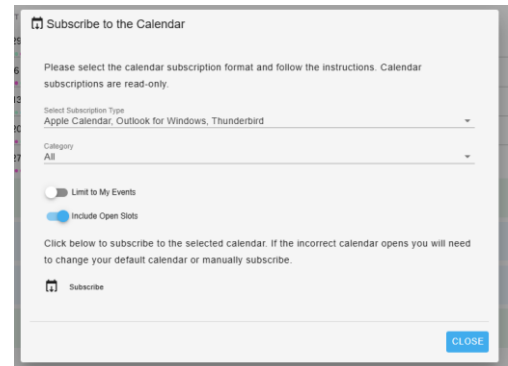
Subscribe to the Calendar

Please select the calendar subscription format and follow the instructions. Calendar subscriptions are read-only.

Select Subscription Type
Apple Calendar, Outlook for Windows, Thunderbird

Category
All

Limit to My Events

Include Open Slots

Click below to subscribe to the selected calendar. If the incorrect calendar opens you will need to change your default calendar or manually subscribe.

Subscribe

CLOSE